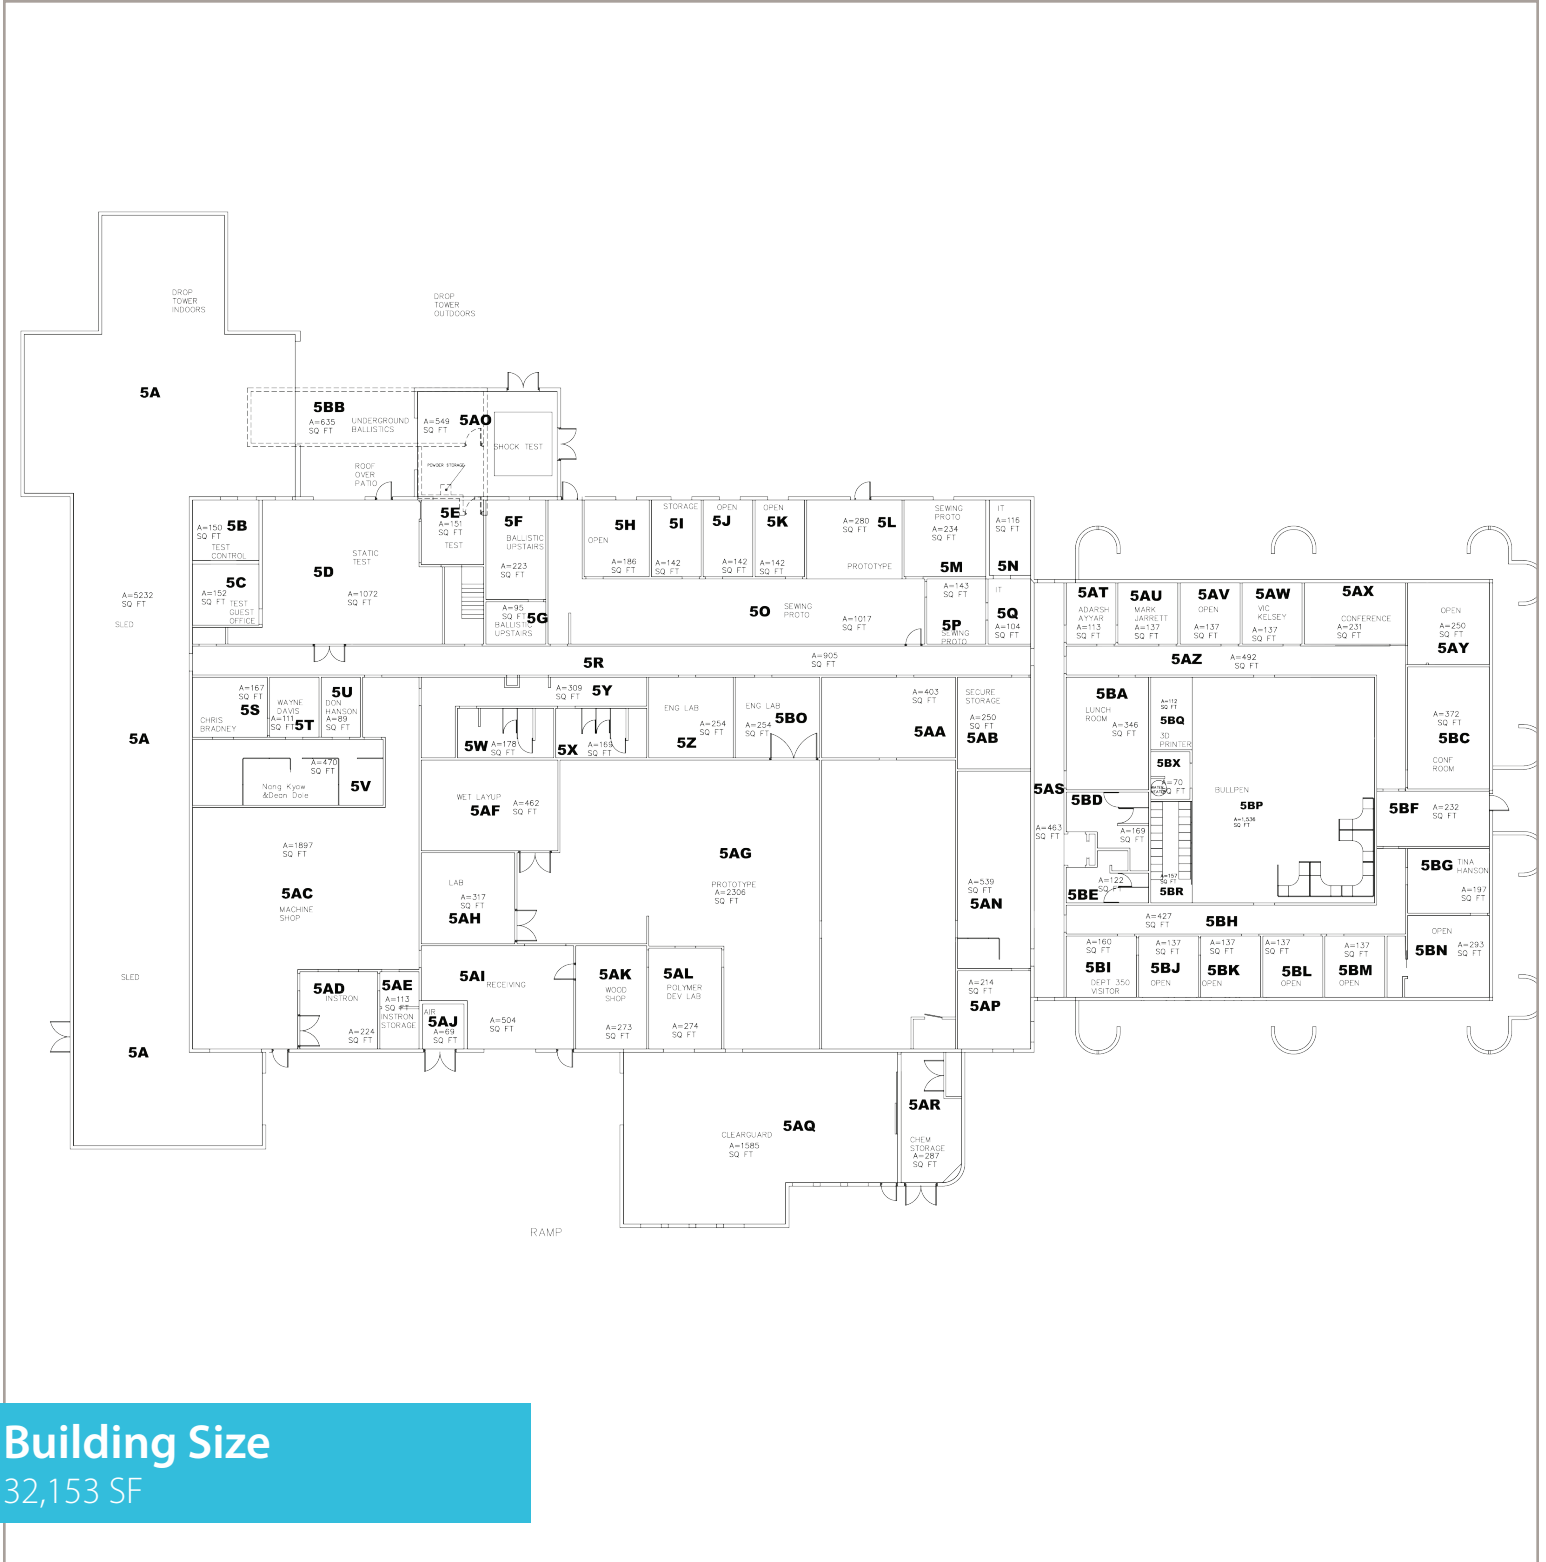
DROP TOWER INDOORS

DROP TOWER OUTDOORS

5A

5BB A=635 SQ FT UNDERGROUND BALLISTICS

A=549 SQ FT 5AO

SHOCK TEST

ROOF OVER PATIO

POWDER STORAGE

5E A=151 SQ FT TEST

5F BALLISTIC UPSTAIRS A=223 SQ FT

A=150 5B SQ FT TEST CONTROL

5C A=152 SQ FT TEST GUEST OFFICE

5D

STATIC TEST A=1072 SQ FT

A=95 SQ FT 5G BALLISTIC UPSTAIRS

5H OPEN A=186 SQ FT

STORAGE 5I A=142 SQ FT

OPEN 5J A=142 SQ FT

OPEN 5K A=142 SQ FT

A=280 5L SQ FT PROTOTYPE

SEWING PROTO A=234 SQ FT 5M

IT A=116 SQ FT 5N

5O SEWING PROTO A=1017 SQ FT

A=143 SQ FT 5P SEWING PROTO

IT 5Q A=104 SQ FT

A=5232 SQ FT SLED

5R A=905 SQ FT

A=167 SQ FT 5S CHRIS BRADNEY

WAYNE DAVIS A=111 SQ FT 5T

5U DON HANSON A=89 SQ FT

A=309 SQ FT 5Y

5W A=178 SQ FT

5X A=169 SQ FT

ENG LAB A=254 SQ FT 5Z

ENG LAB A=254 SQ FT 5BO

A=403 SQ FT 5AA

SECURE STORAGE A=250 SQ FT 5AB

5A

A=470 SQ FT Nong Kyaw &Dean Dole 5V

WET LAYUP 5AF A=462 SQ FT

5AG PROTOTYPE A=2306 SQ FT

A=1897 SQ FT 5AC MACHINE SHOP

LAB A=317 SQ FT 5AH

A=539 SQ FT 5AN

5AS A=463 SQ FT

SLED

5AD INSTRON A=224 SQ FT

5AE A=113 SQ FT INSTRON STORAGE

AIR 5AJ A=69 SQ FT

5AI RECEIVING A=504 SQ FT

5AK WOOD SHOP A=273 SQ FT

5AL POLYMER DEV LAB A=274 SQ FT

A=214 SQ FT 5AP

5A

5AR CHEM STORAGE A=287 SQ FT

5AQ CLEARGUARD A=1585 SQ FT

RAMP

5AT ADARSH AYYAR A=113 SQ FT

5AU MARK JARRETT A=137 SQ FT

5AV OPEN A=137 SQ FT

5AW VIC KELSEY A=137 SQ FT

5AX CONFERENCE A=231 SQ FT

OPEN A=250 SQ FT 5AY

5AZ A=492 SQ FT

5BA LUNCH ROOM A=346 SQ FT

A=112 SQ FT 5BQ 3D PRINTER

5BX

A=70 SQ FT

BULLPEN 5BP A=1,536 SQ FT

A=372 SQ FT 5BC CONF ROOM

5BD A=169 SQ FT

5BF A=232 SQ FT

5BG TINA HANSON A=197 SQ FT

A=122 SQ FT 5BE

A=157 SQ FT 5BR

A=427 SQ FT 5BH

A=160 SQ FT 5BI DEPT 350 VISITOR

A=137 SQ FT 5BJ OPEN

A=137 SQ FT 5BK OPEN

A=137 SQ FT 5BL OPEN

A=137 SQ FT 5BM OPEN

OPEN 5BN A=293 SQ FT

Building Size
32,153 SF